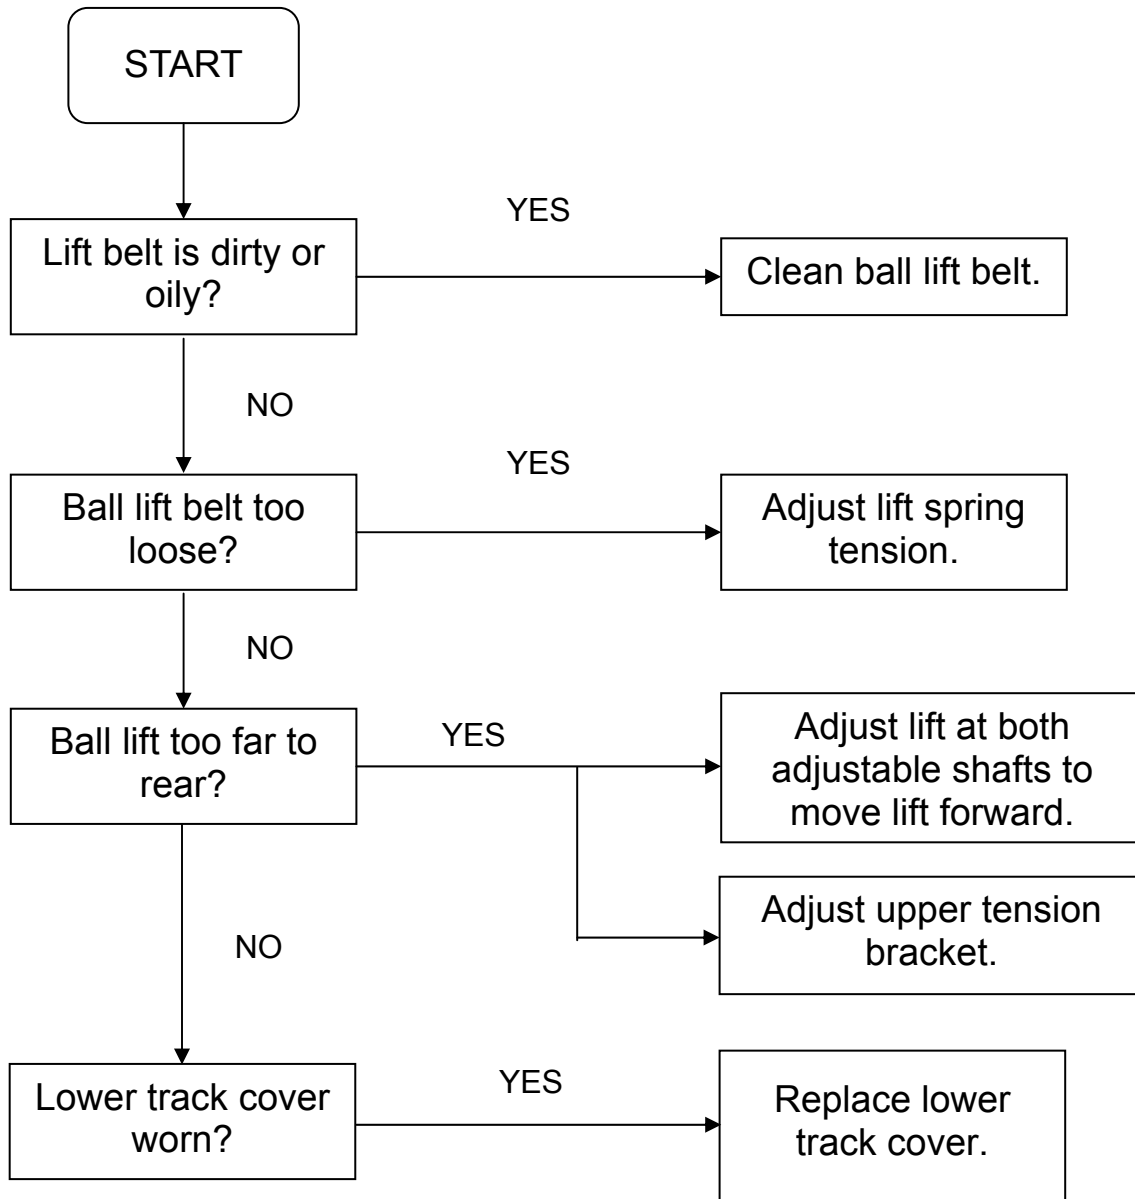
START

Lift belt is dirty or oily?

YES

Clean ball lift belt.

NO

Ball lift belt too loose?

YES

Adjust lift spring tension.

NO

Ball lift too far to rear?

YES

Adjust lift at both adjustable shafts to move lift forward.

Adjust upper tension bracket.

NO

Lower track cover worn?

YES

Replace lower track cover.